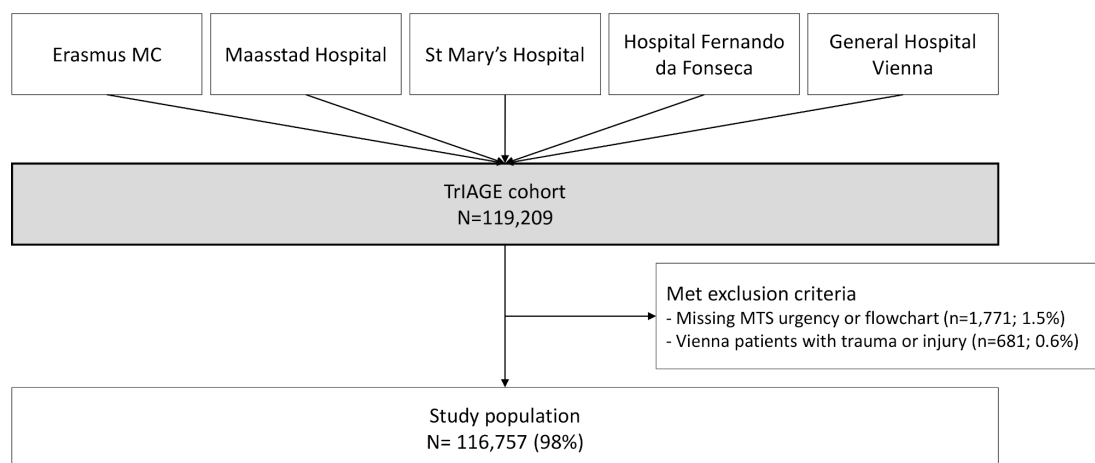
Erasmus MC

Maasstad Hospital

St Mary's Hospital

Hospital Fernando da Fonseca

General Hospital Vienna

TrIAGE cohort
N=119,209

Met exclusion criteria
- Missing MTS urgency or flowchart (n=1,771; 1.5%)
- Vienna patients with trauma or injury (n=681; 0.6%)

Study population
N= 116,757 (98%)